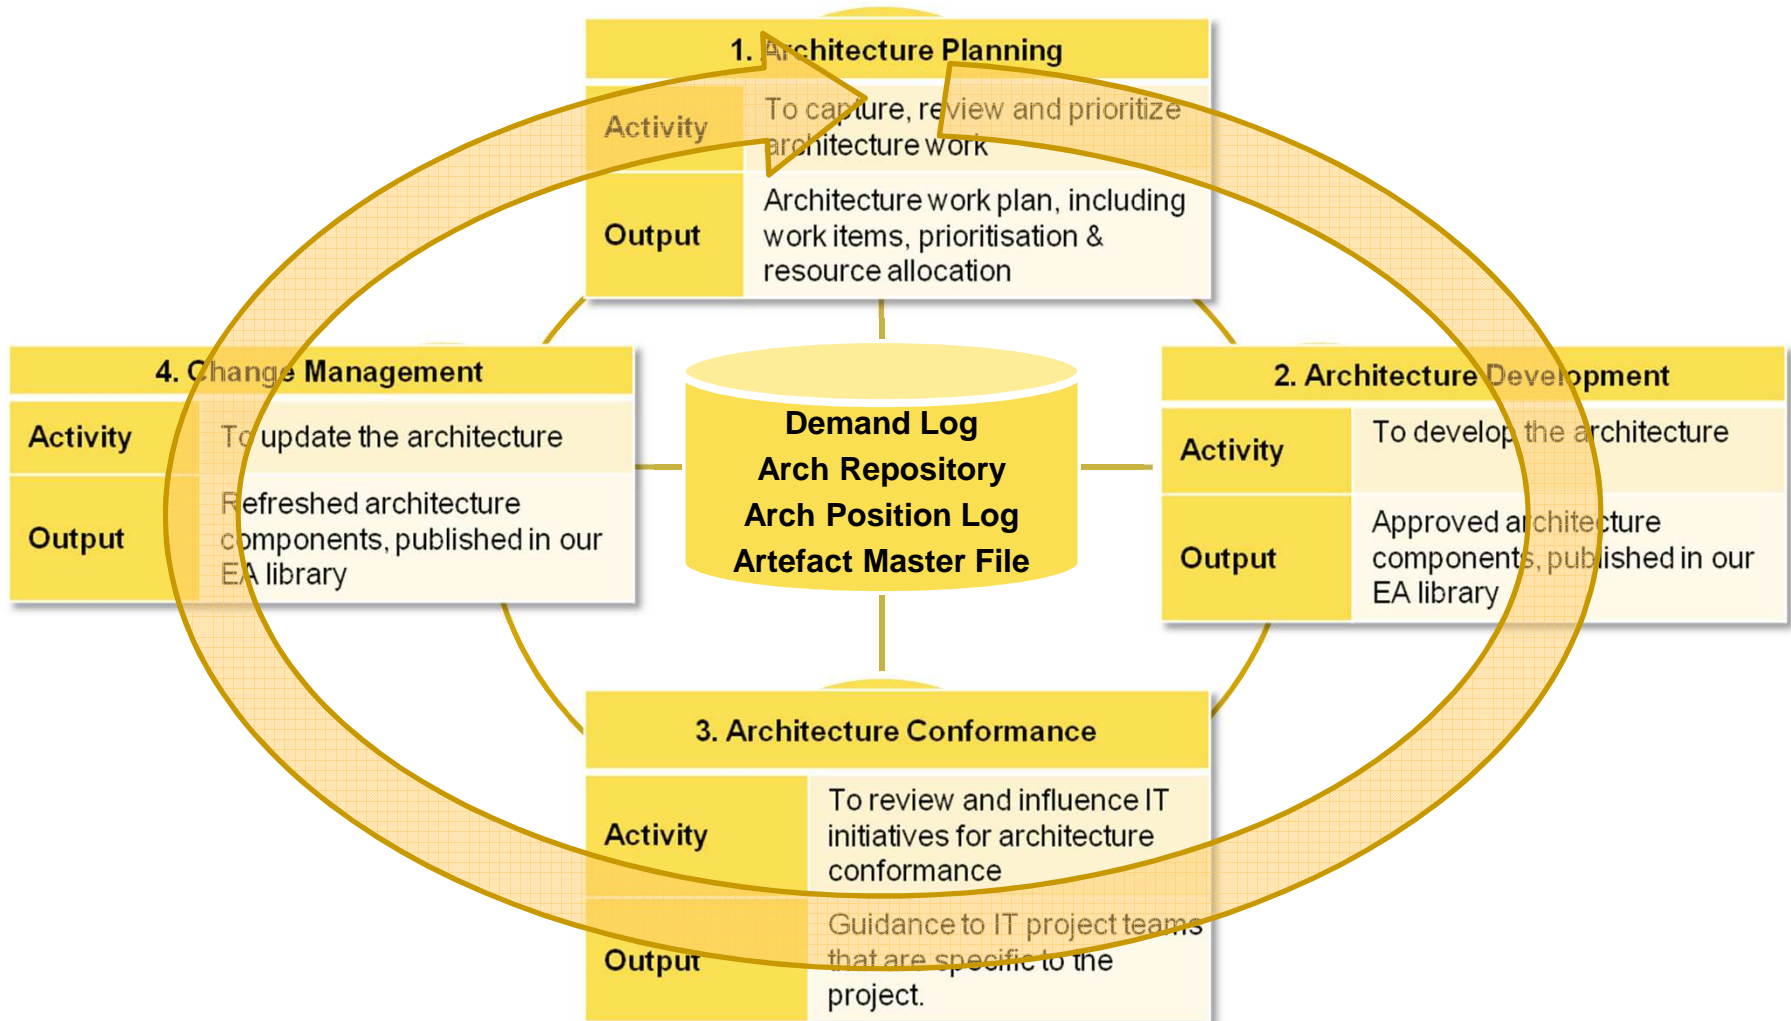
1. Architecture Planning

| Activity | To capture, review and prioritize architecture work |
|---|---|
| Output | Architecture work plan, including work items, prioritisation & resource allocation |

4. Change Management

| Activity | To update the architecture |
|---|---|
| Output | Refreshed architecture components, published in our EA library |

Demand Log
Arch Repository
Arch Position Log
Artefact Master File

2. Architecture Development

| Activity | To develop the architecture |
|---|---|
| Output | Approved architecture components, published in our EA library |

3. Architecture Conformance

| Activity | To review and influence IT initiatives for architecture conformance |
|---|---|
| Output | Guidance to IT project teams that are specific to the project. |